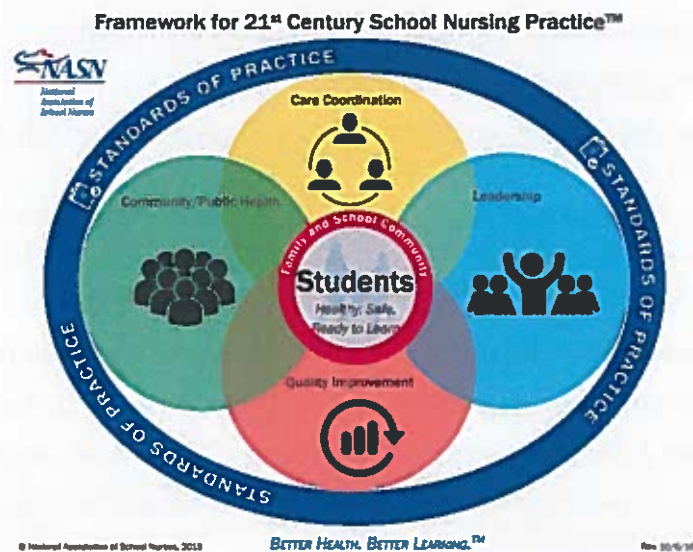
Framework for 21st Century School Nursing Practice™

NASN
National Association of School Nurses

STANDARDS OF PRACTICE

STANDARDS OF PRACTICE

STANDARDS OF PRACTICE

Care Coordination

Community/Public Health

Leadership

Family and School Community

Students
Healthy, Safe, Ready to Learn

Quality Improvement

© National Association of School Nurses, 2015

BETTER HEALTH. BETTER LEARNING.™

Rev. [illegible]